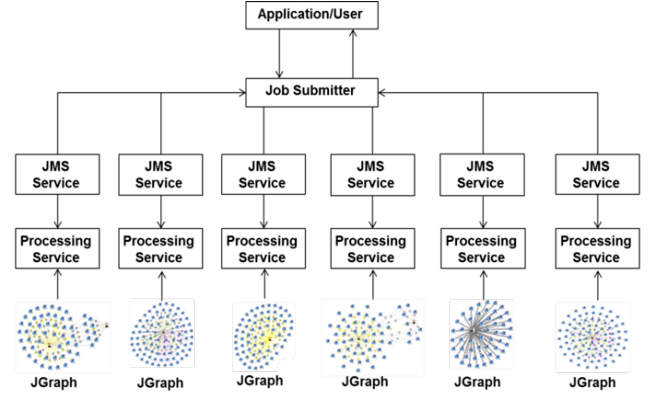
Application/User

Job Submitter

JMS Service

JMS Service

JMS Service

JMS Service

JMS Service

JMS Service

Processing Service

Processing Service

Processing Service

Processing Service

Processing Service

Processing Service

JGraph

JGraph

JGraph

JGraph

JGraph

JGraph